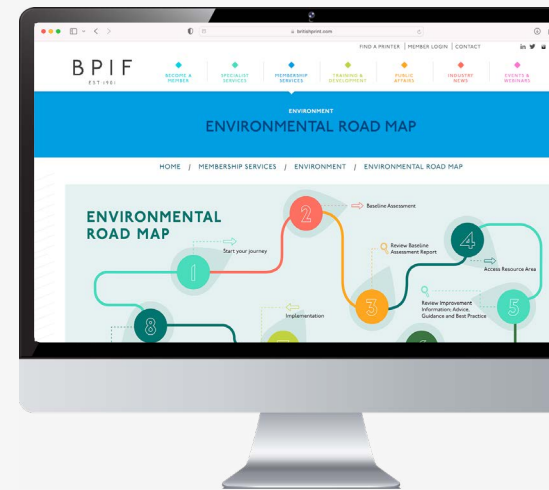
britishprint.com

FIND A PRINTER | MEMBER LOGIN | CONTACT

BPIF
EST.1901

BECOME A MEMBER
SPECIALIST SERVICES
MEMBERSHIP SERVICES
TRAINING & DEVELOPMENT
PUBLIC AFFAIRS
INDUSTRY NEWS
EVENTS & WEBINARS

ENVIRONMENT
ENVIRONMENTAL ROAD MAP

HOME / MEMBERSHIP SERVICES / ENVIRONMENT / ENVIRONMENTAL ROAD MAP

ENVIRONMENTAL ROAD MAP

1
Start your journey

2
Baseline Assessment

3
Review Baseline Assessment Report

4
Access Resource Area

5
Review Improvement Information: Advice, Guidance and Best Practice

Implementation

8